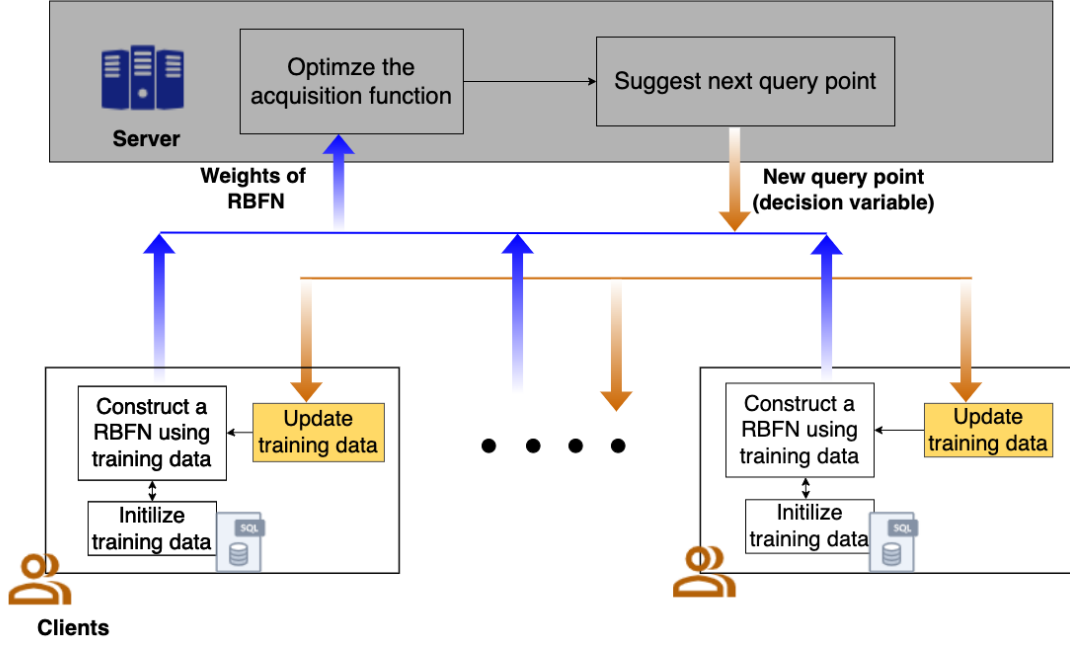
Server

Optimze the acquisition function

Suggest next query point

Weights of RBFN

New query point (decision variable)

Construct a RBFN using training data

Update training data

Initilize training data

SQL

Construct a RBFN using training data

Update training data

Initilize training data

SQL

Clients